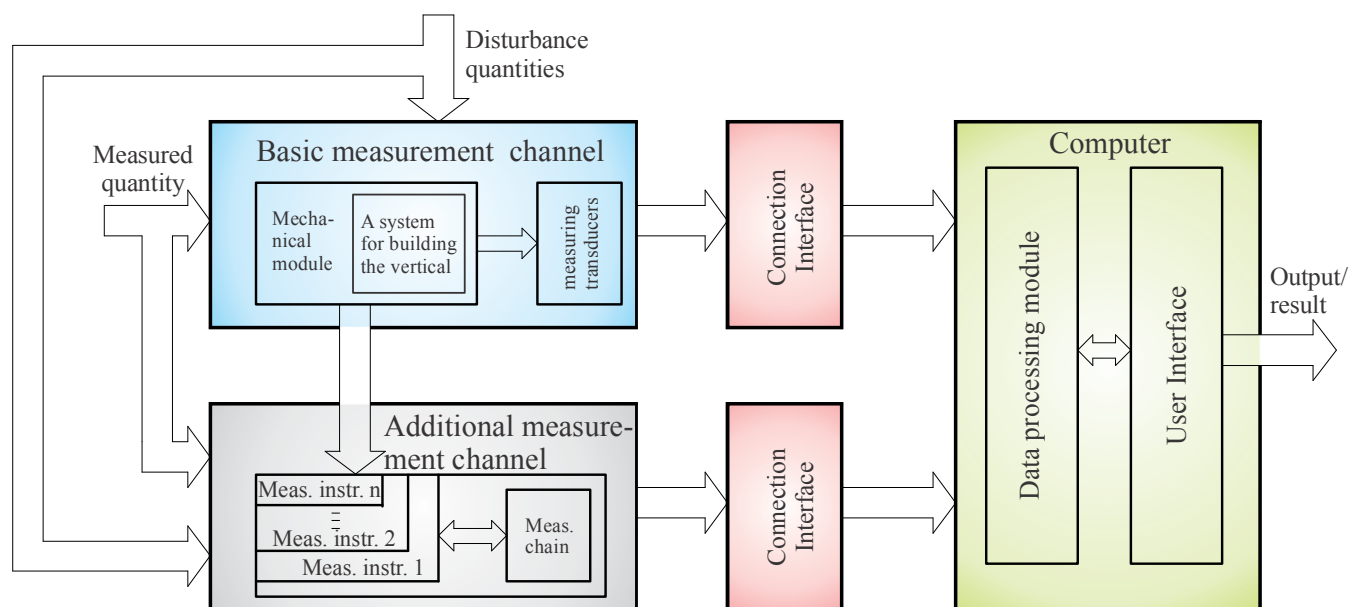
Disturbance quantities

Measured quantity

Basic measurement channel

Mechanical module

A system for building the vertical

measuring transducers

Connection Interface

Computer

Data processing module

User Interface

Output/ result

Additional measurement channel

Meas. instr. n

Meas. instr. 2

Meas. instr. 1

Meas. chain

Connection Interface